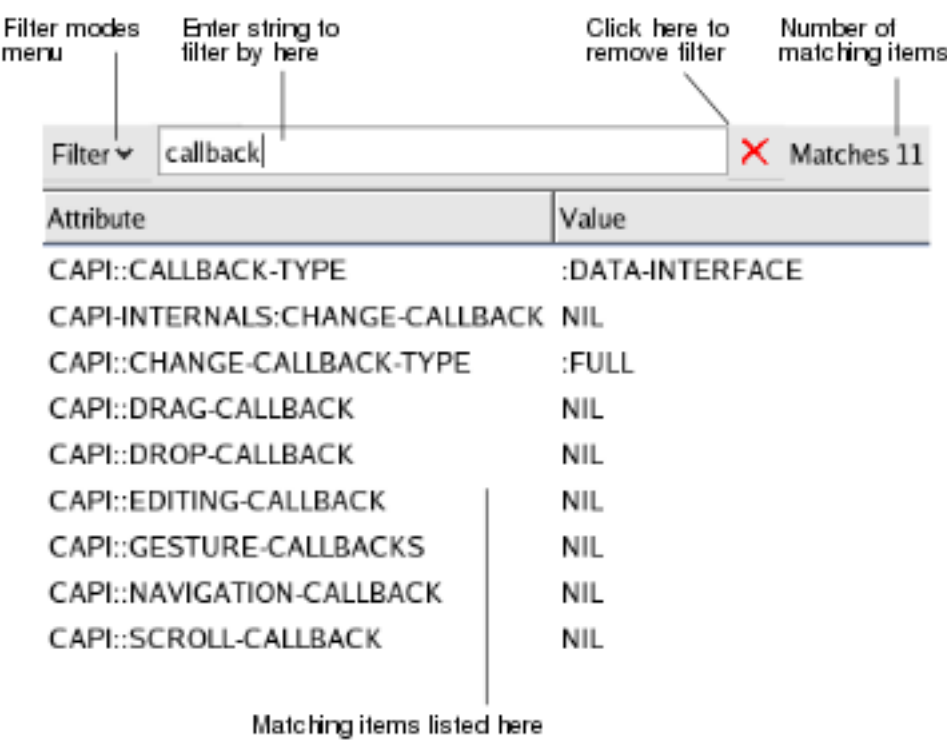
Filter modes menu

Enter string to filter by here

Click here to remove filter

Number of matching items

Filter ▾ callback ✕ Matches 11

| Attribute | Value |
|---|---|
| CAPI::CALLBACK-TYPE | :DATA-INTERFACE |
| CAPI-INTERNALS:CHANGE-CALLBACK | NIL |
| CAPI::CHANGE-CALLBACK-TYPE | :FULL |
| CAPI::DRAG-CALLBACK | NIL |
| CAPI::DROP-CALLBACK | NIL |
| CAPI::EDITING-CALLBACK | NIL |
| CAPI::GESTURE-CALLBACKS | NIL |
| CAPI::NAVIGATION-CALLBACK | NIL |
| CAPI::SCROLL-CALLBACK | NIL |

Matching items listed here